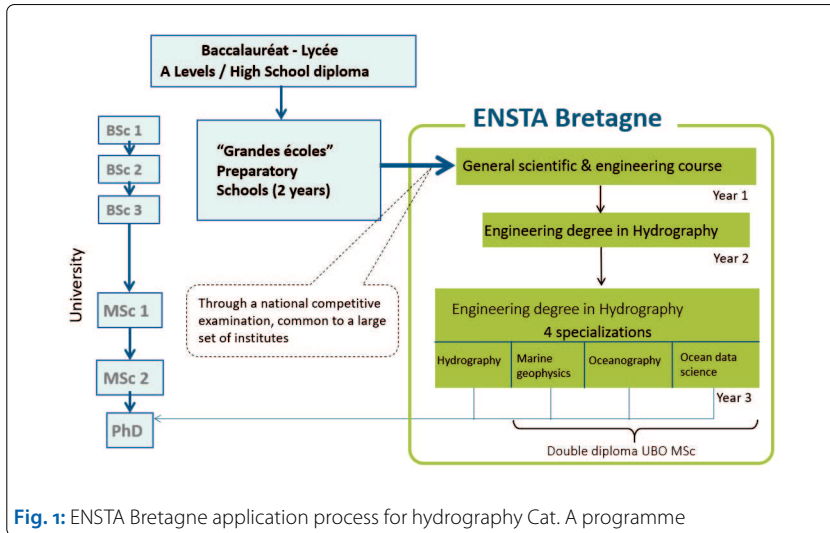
Baccalauréat - Lycée
A Levels / High School diploma

"Grandes écoles" Preparatory Schools (2 years)

ENSTA Bretagne

General scientific & engineering course

Year 1

Engineering degree in Hydrography

Year 2

Engineering degree in Hydrography
4 specializations

| Hydrography | Marine geophysics | Oceanography | Ocean data science |
|---|---|---|---|

Year 3

Double diploma UBO MSc

Through a national competitive examination, common to a large set of institutes

University

BSc 1

BSc 2

BSc 3

MSc 1

MSc 2

PhD

Fig. 1: ENSTA Bretagne application process for hydrography Cat. A programme